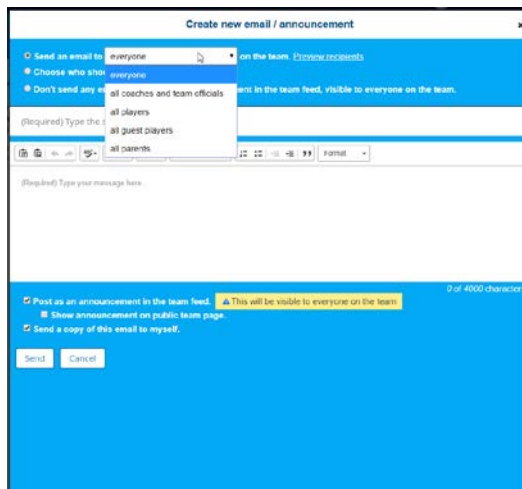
Create new email / announcement

×

Send an email to everyone on the team. Preview recipients

Choose who sho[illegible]

Don't send any e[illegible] ent in the team feed, visible to everyone on the team.

everyone

all coaches and team officials

all players

all guest players

all parents

(Required) Type the s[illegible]

Format

(Required) Type your message here

0 of 4000 character

Post as an announcement in the team feed. This will be visible to everyone on the team

Show announcement on public team page.

Send a copy of this email to myself.

Send

Cancel